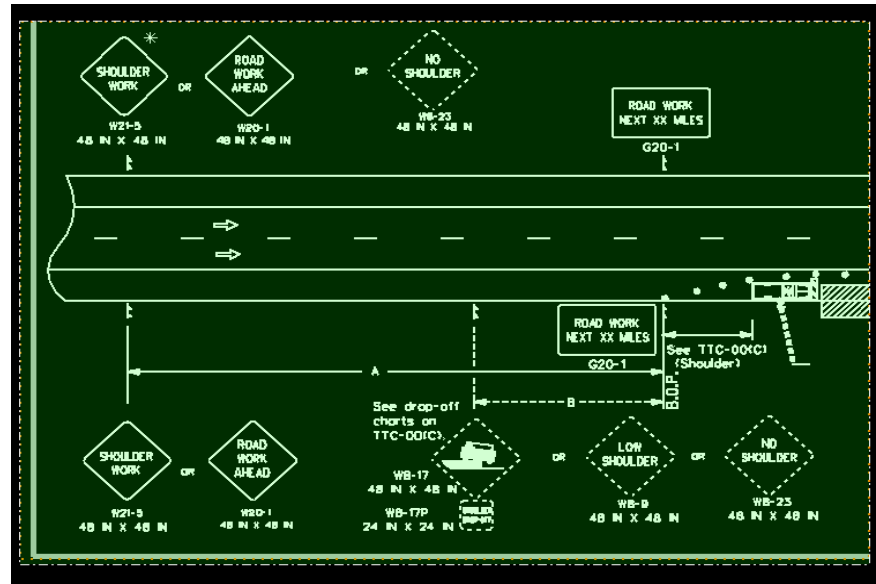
*

SHOULDER WORK

OR

ROAD WORK AHEAD

OR

NO SHOULDER

W21-5
48 IN X 48 IN

W20-1
48 IN X 48 IN

W8-23
48 IN X 48 IN

ROAD WORK NEXT XX MILES

G20-1

ROAD WORK NEXT XX MILES

G20-1

See TTC-00(C) (Shoulder)

A

B

B.O.P.

See drop-off charts on TTC-00(C)

SHOULDER WORK

OR

ROAD WORK AHEAD

W21-5
48 IN X 48 IN

W20-1
48 IN X 48 IN

W8-17
48 IN X 48 IN

W8-17P
24 IN X 24 IN

SHOULDER DROP-OFF

OR

LOW SHOULDER

W8-9
48 IN X 48 IN

OR

NO SHOULDER

W8-23
48 IN X 48 IN